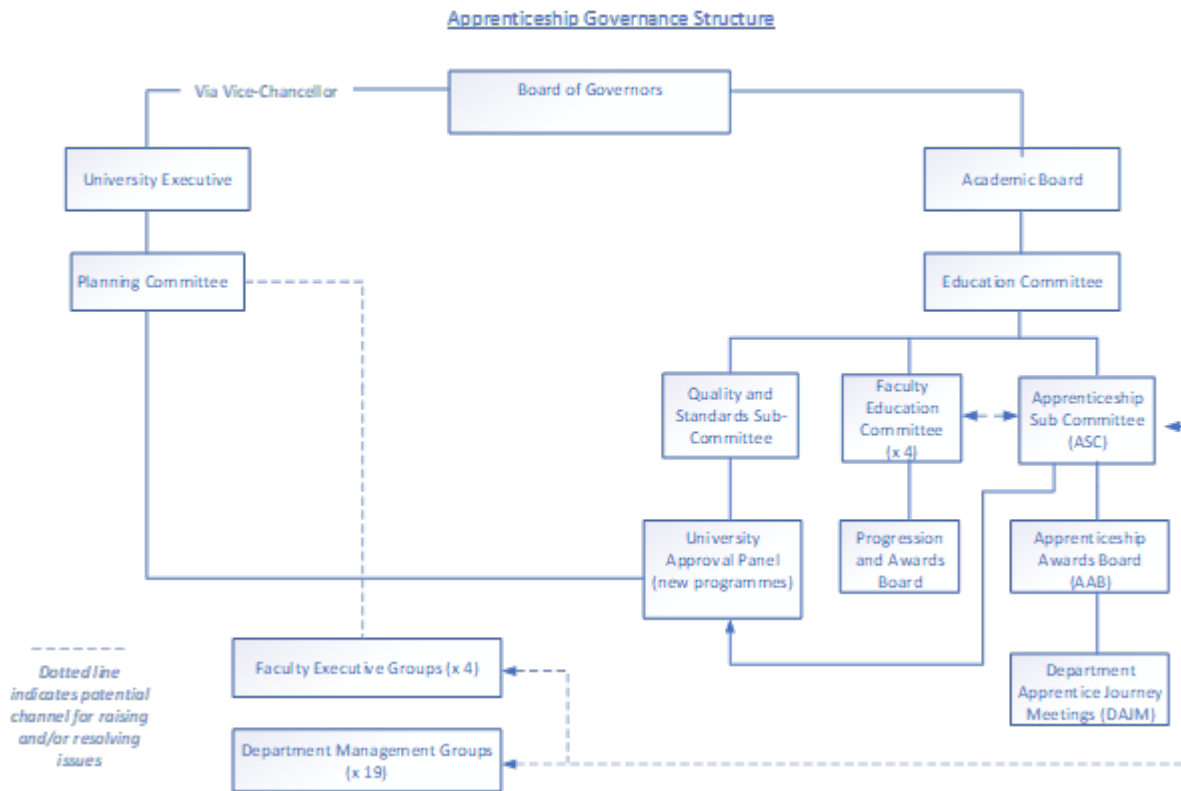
Apprenticeship Governance Structure

Via Vice-Chancellor

Board of Governors

University Executive

Academic Board

Planning Committee

Education Committee

Quality and Standards Sub-Committee

Faculty Education Committee (x 4)

Apprenticeship Sub Committee (ASC)

University Approval Panel (new programmes)

Progression and Awards Board

Apprenticeship Awards Board (AAB)

Department Apprentice Journey Meetings (DAJM)

Dotted line indicates potential channel for raising and/or resolving issues

Faculty Executive Groups (x 4)

Department Management Groups (x 19)